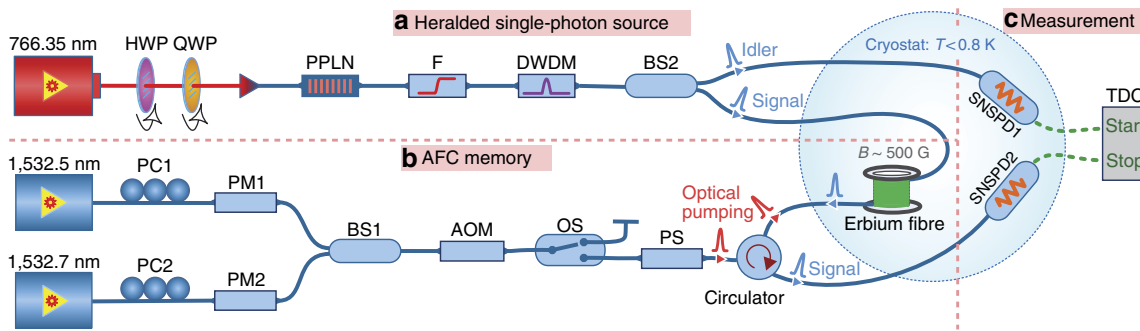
a Heralded single-photon source

c Measurement

766.35 nm

HWP QWP

PPLN

F

DWDM

BS2

Idler

Signal

Cryostat: $T$< 0.8 K

SNSPD1

TDC

Star

Stop

b AFC memory

1,532.5 nm

PC1

PM1

$B$ ~ 500 G

SNSPD2

Optical pumping

Erbium fibre

1,532.7 nm

PC2

PM2

BS1

AOM

OS

PS

Circulator

Signal